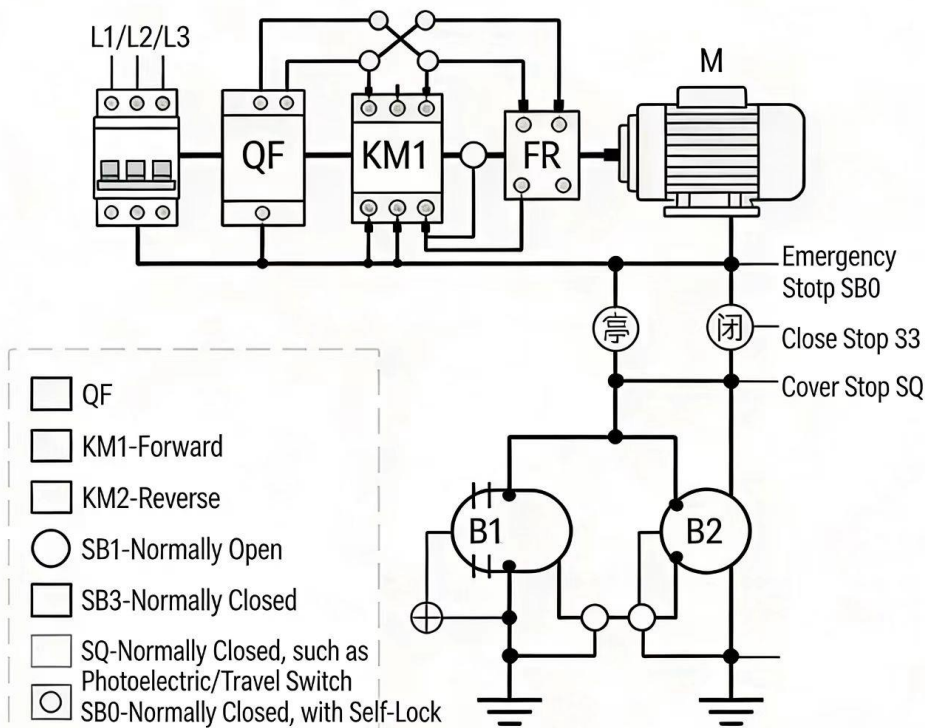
L1/L2/L3

QF

KM1

FR

M

Emergency Stotp SB0

亭

闭

Close Stop S3

Cover Stop SQ

B1

B2

QF

KM1-Forward

KM2-Reverse

SB1-Normally Open

SB3-Normally Closed

SQ-Normally Closed, such as Photoelectric/Travel Switch

SB0-Normally Closed, with Self-Lock